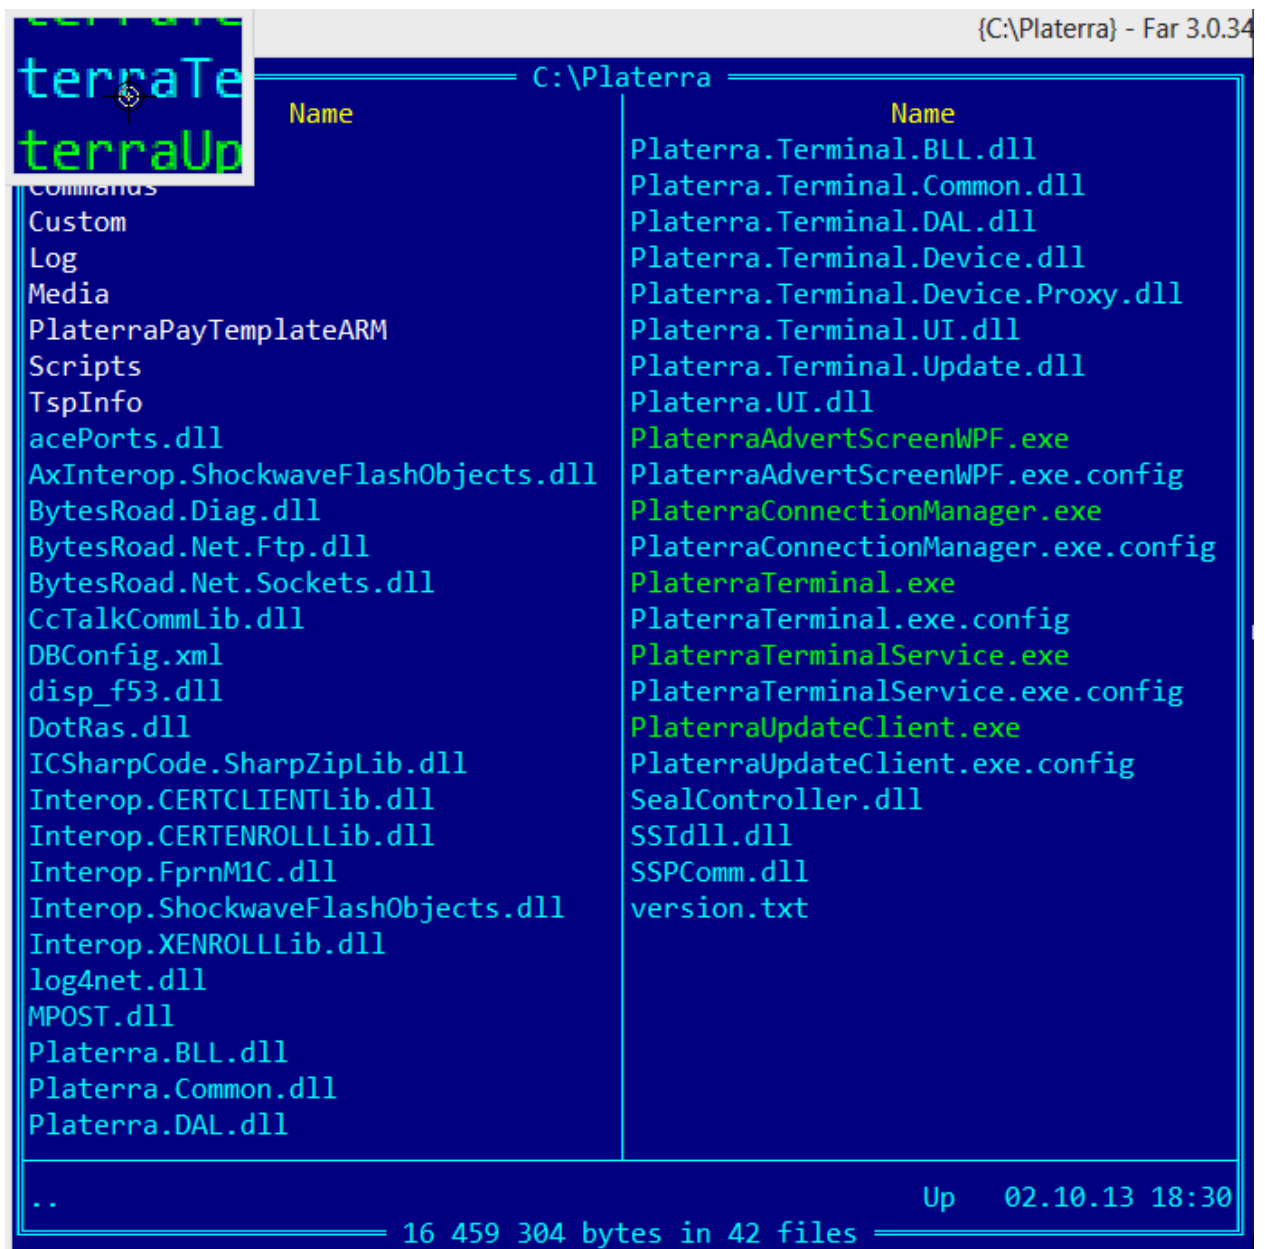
{C:\Platerra} - Far 3.0.34

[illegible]
terraTe
terraUp

C:\Platerra

Name
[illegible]
Custom
Log
Media
PlaterraPayTemplateARM
Scripts
TspInfo
acePorts.dll
AxInterop.ShockwaveFlashObjects.dll
BytesRoad.Diag.dll
BytesRoad.Net.Ftp.dll
BytesRoad.Net.Sockets.dll
CcTalkCommLib.dll
DBConfig.xml
disp_f53.dll
DotRas.dll
ICSharpCode.SharpZipLib.dll
Interop.CERTCLIENTLib.dll
Interop.CERTENROLLLib.dll
Interop.FprnM1C.dll
Interop.ShockwaveFlashObjects.dll
Interop.XENROLLLib.dll
log4net.dll
MPOST.dll
Platerra.BLL.dll
Platerra.Common.dll
Platerra.DAL.dll

Name
Platerra.Terminal.BLL.dll
Platerra.Terminal.Common.dll
Platerra.Terminal.DAL.dll
Platerra.Terminal.Device.dll
Platerra.Terminal.Device.Proxy.dll
Platerra.Terminal.UI.dll
Platerra.Terminal.Update.dll
Platerra.UI.dll
PlaterraAdvertScreenWPF.exe
PlaterraAdvertScreenWPF.exe.config
PlaterraConnectionManager.exe
PlaterraConnectionManager.exe.config
PlaterraTerminal.exe
PlaterraTerminal.exe.config
PlaterraTerminalService.exe
PlaterraTerminalService.exe.config
PlaterraUpdateClient.exe
PlaterraUpdateClient.exe.config
SealController.dll
SSIdll.dll
SSPComm.dll
version.txt

..
Up 02.10.13 18:30
16 459 304 bytes in 42 files